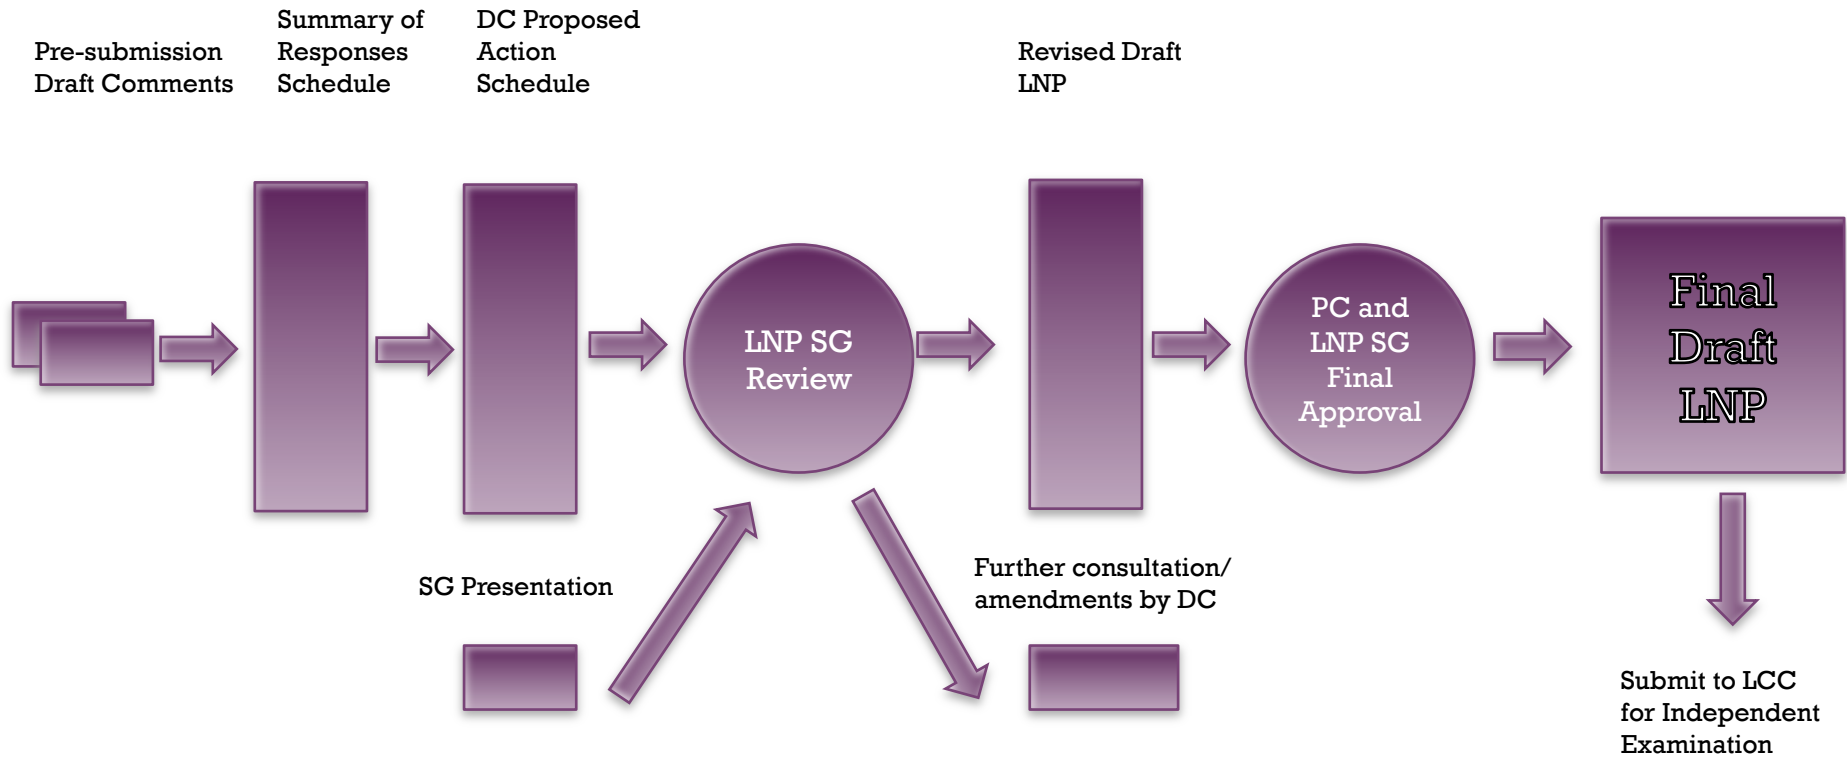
Pre-submission Draft Comments

Summary of Responses Schedule

DC Proposed Action Schedule

LNP SG Review

Revised Draft LNP

PC and LNP SG Final Approval

Final Draft LNP

SG Presentation

Further consultation/ amendments by DC

Submit to LCC for Independent Examination